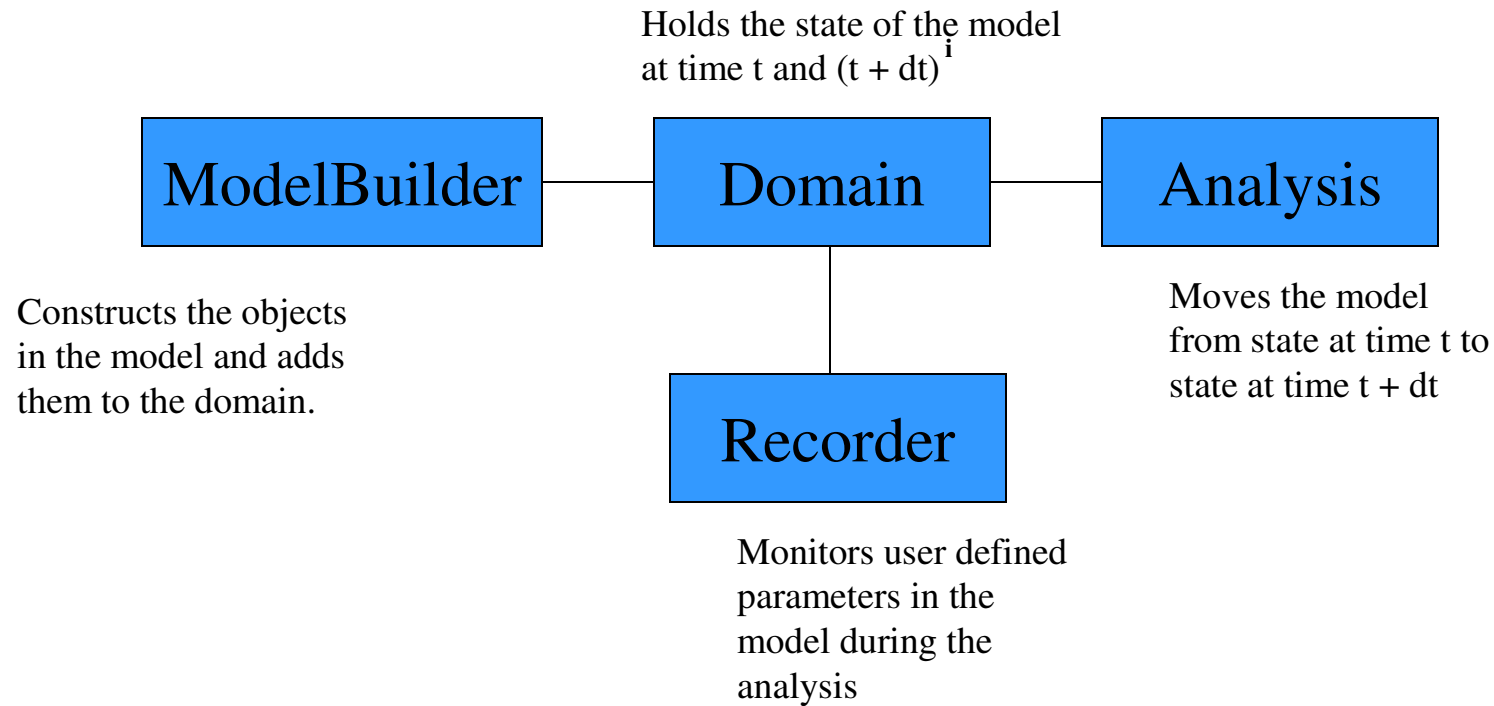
Holds the state of the model at time t and (t + dt) $^{i}$

ModelBuilder

Domain

Analysis

Constructs the objects in the model and adds them to the domain.

Moves the model from state at time t to state at time t + dt

Recorder

Monitors user defined parameters in the model during the analysis